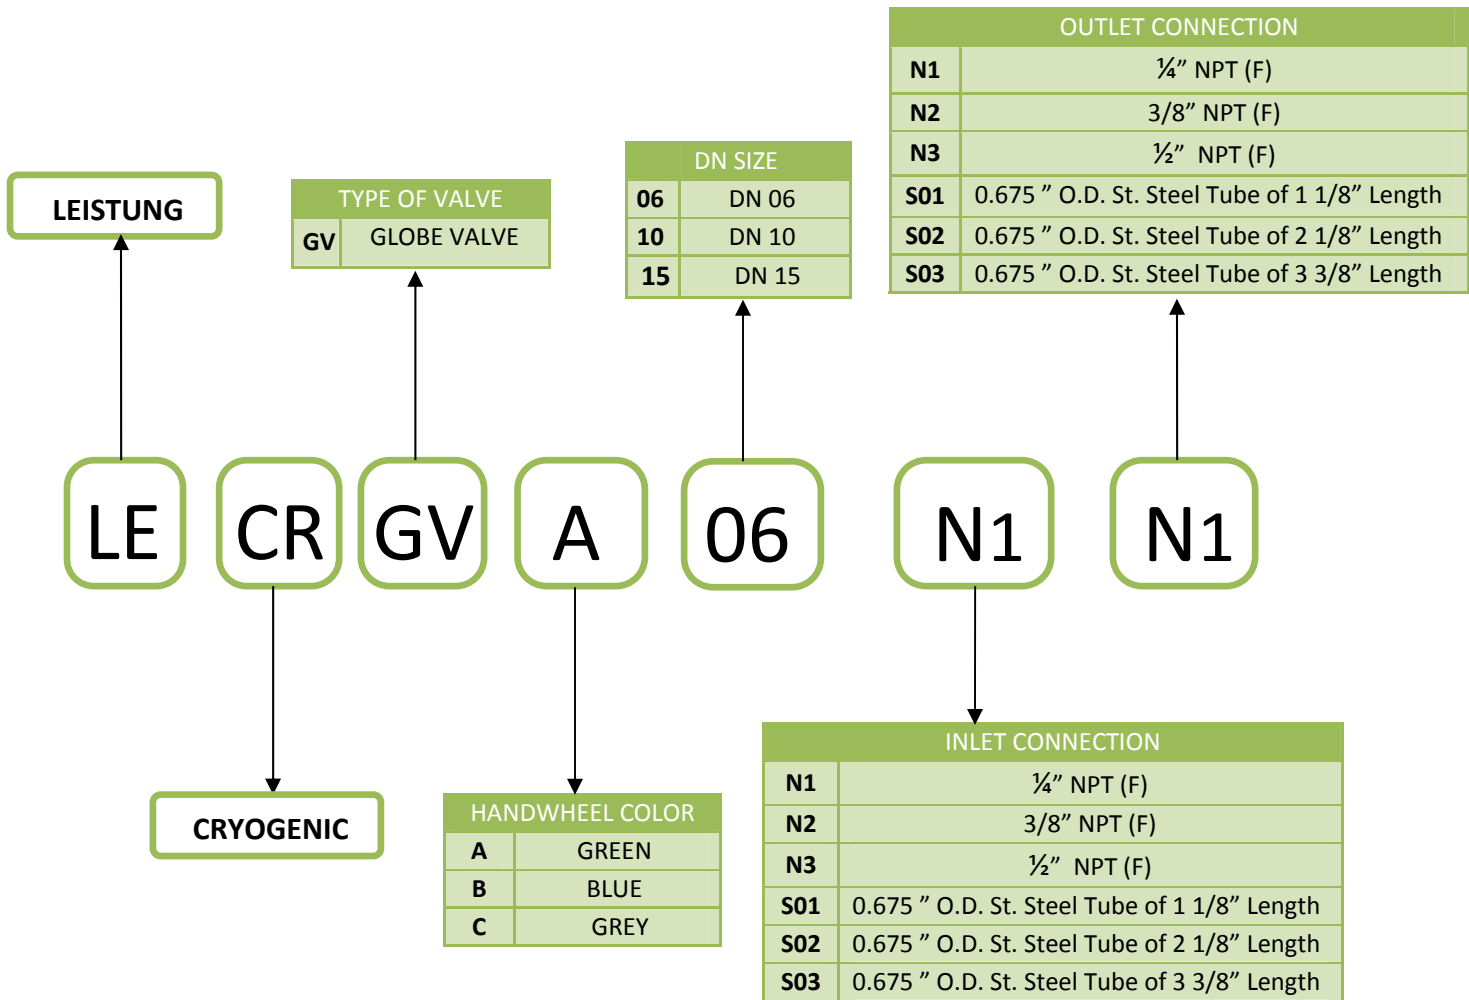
| OUTLET CONNECTION | |
|---|---|
| N1 | ¼" NPT (F) |
| N2 | 3/8" NPT (F) |
| N3 | ½" NPT (F) |
| S01 | 0.675 " O.D. St. Steel Tube of 1 1/8" Length |
| S02 | 0.675 " O.D. St. Steel Tube of 2 1/8" Length |
| S03 | 0.675 " O.D. St. Steel Tube of 3 3/8" Length |

| DN SIZE | |
|---|---|
| 06 | DN 06 |
| 10 | DN 10 |
| 15 | DN 15 |

LEISTUNG

| TYPE OF VALVE | |
|---|---|
| GV | GLOBE VALVE |

LE CR GV A 06 N1 N1

CRYOGENIC

| HANDWHEEL COLOR | |
|---|---|
| A | GREEN |
| B | BLUE |
| C | GREY |

| INLET CONNECTION | |
|---|---|
| N1 | ¼" NPT (F) |
| N2 | 3/8" NPT (F) |
| N3 | ½" NPT (F) |
| S01 | 0.675 " O.D. St. Steel Tube of 1 1/8" Length |
| S02 | 0.675 " O.D. St. Steel Tube of 2 1/8" Length |
| S03 | 0.675 " O.D. St. Steel Tube of 3 3/8" Length |